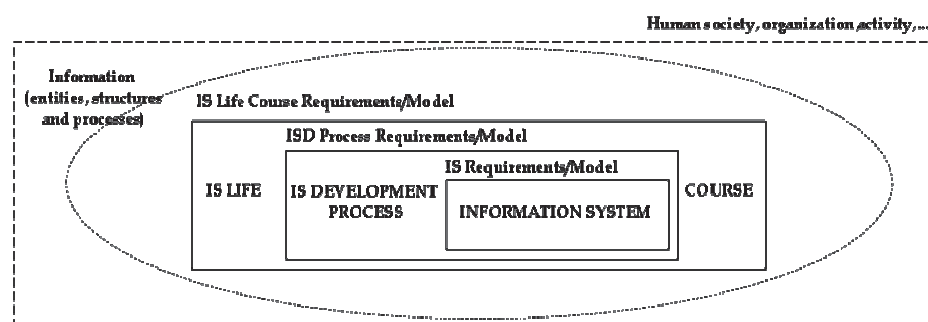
Human society, organization activity,...

Information (entities, structures and processes)

IS Life Course Requirements/Model

ISD Process Requirements/Model

IS Requirements/Model

IS LIFE

IS DEVELOPMENT PROCESS

INFORMATION SYSTEM

COURSE